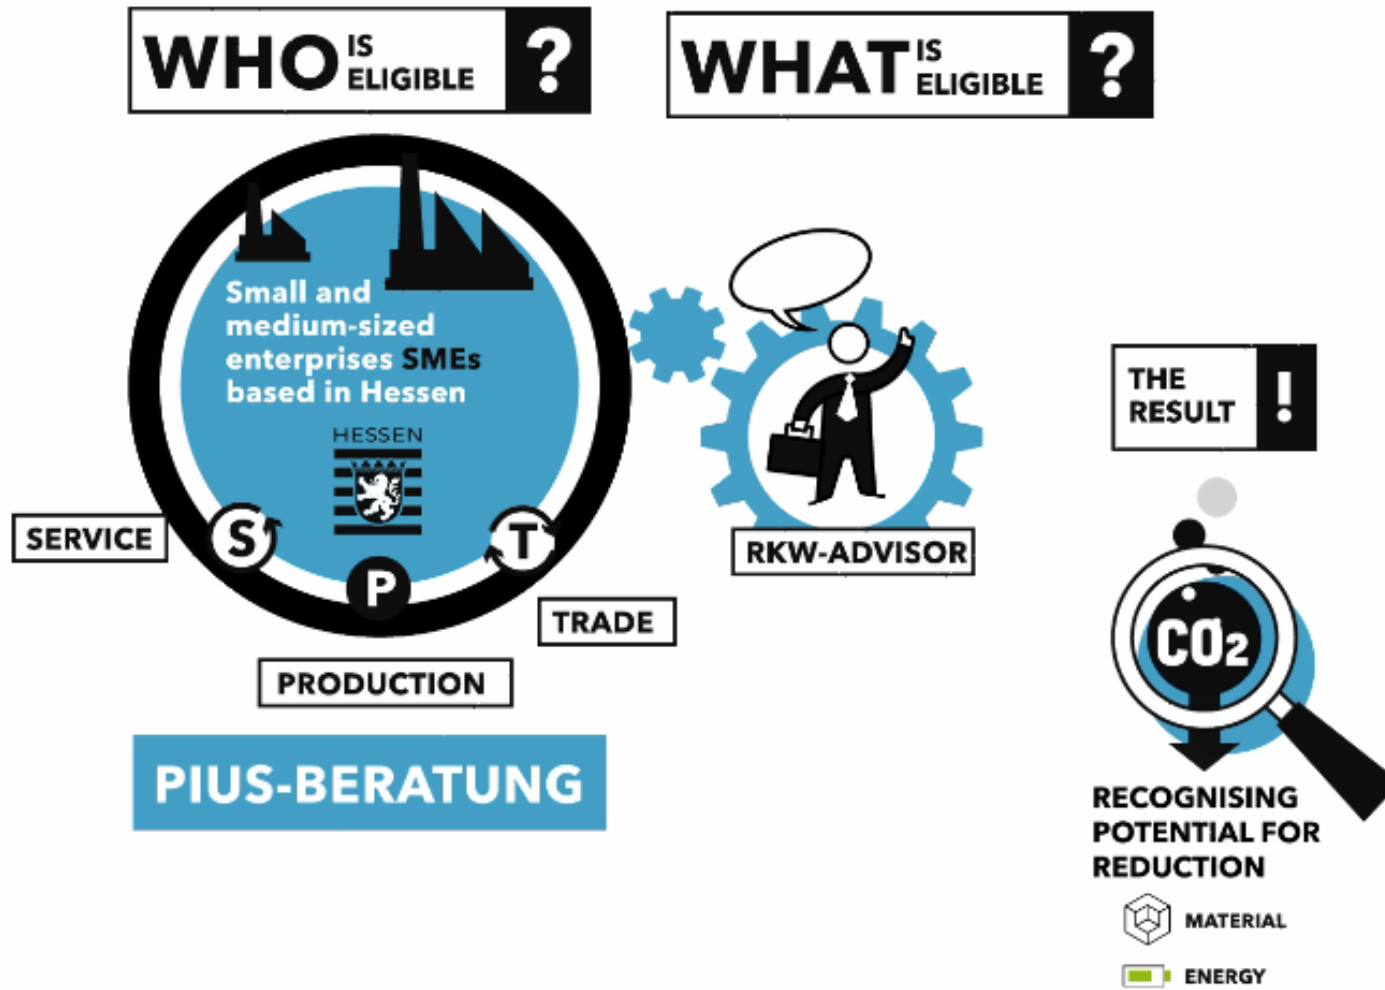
WHO IS ELIGIBLE ?

WHAT IS ELIGIBLE ?

Small and medium-sized enterprises SMEs based in Hessen

HESSEN

S

P

T

SERVICE

PRODUCTION

TRADE

RKW-ADVISOR

THE RESULT !

$CO_2$

RECOGNISING POTENTIAL FOR REDUCTION

MATERIAL

ENERGY

PIUS-BERATUNG